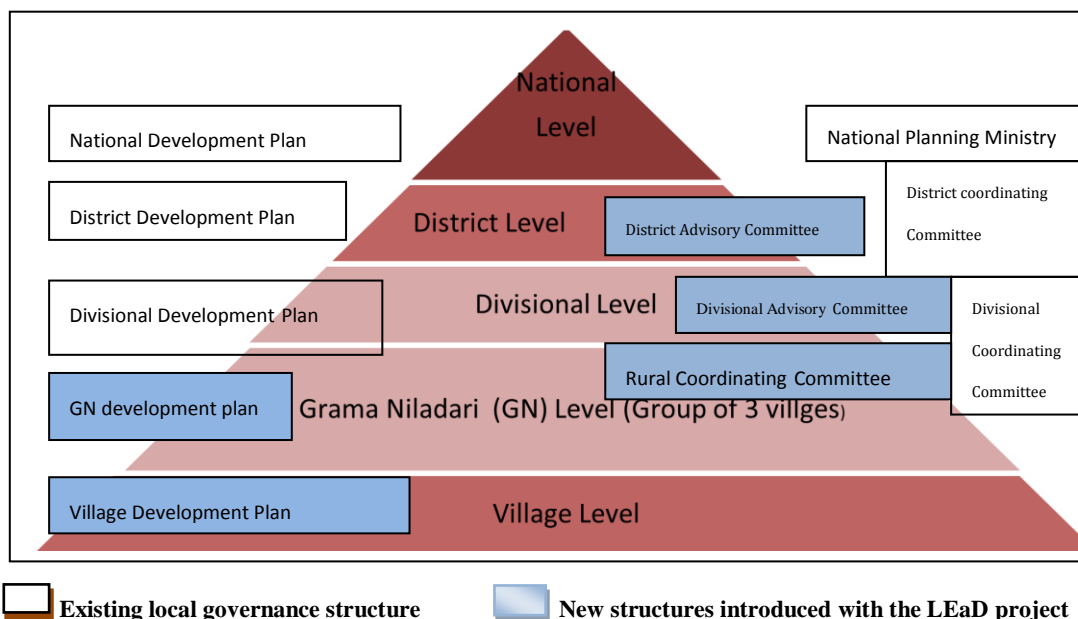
National Level

National Development Plan

National Planning Ministry

District Development Plan

District Level

District Advisory Committee

District coordinating Committee

Divisional Development Plan

Divisional Level

Divisional Advisory Committee

Divisional Coordinating Committee

Rural Coordinating Committee

GN development plan

Grama Niladari (GN) Level (Group of 3 villges)

Village Development Plan

Village Level

Existing local governance structure

New structures introduced with the LEaD project